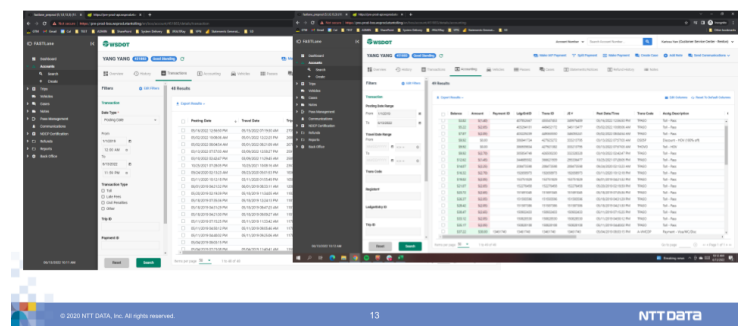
FASTLane

WSDOT

YANG YANG

Overview

History

Transactions

Accounting

Vehicles

Filters

Add Filters

Transaction

Date Type

Posting Date

From

To

Transaction Type

Toll

Trip ID

Payment ID

45 Results

Export Results

Posting Date

Travel Date

Reset

Search

Results per page 50

Filters

Transaction

Posting Date Range

Travel Date Range

Plaza Code

Segment

Lodge Entry ID

Trip ID

45 Results

Export Results

Balance

Amount

Payment ID

Post Date/Time

Trans Code

Acctg Description

Toll - Pass

Reset

Search

© 2020 NTT DATA, Inc. All rights reserved.

13

NTT Data